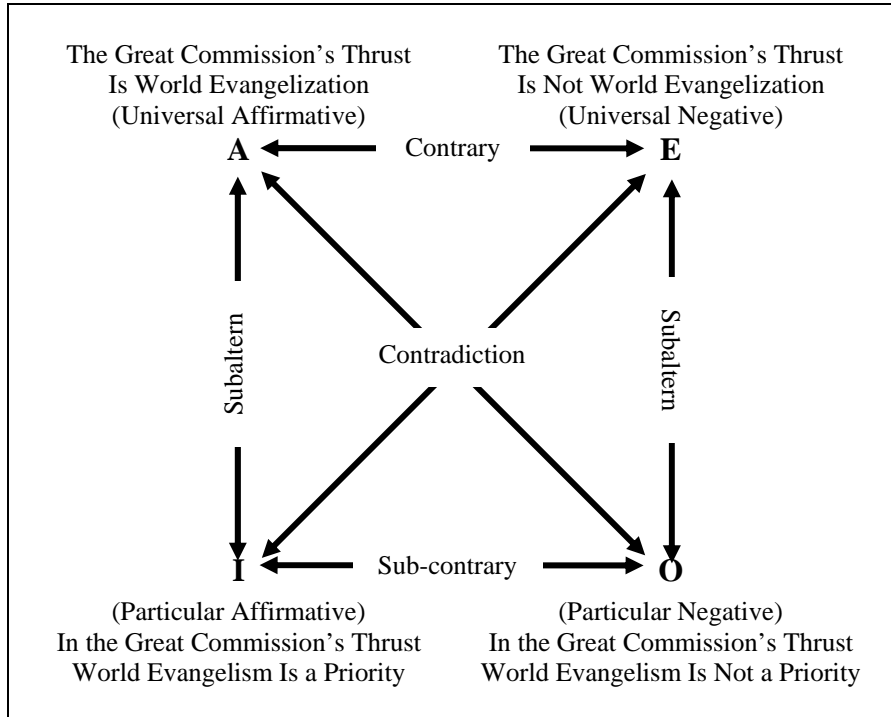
The Great Commission's Thrust
Is World Evangelization
(Universal Affirmative)

The Great Commission's Thrust
Is Not World Evangelization
(Universal Negative)

A

Contrary

E

Subaltern

Contradiction

Subaltern

I

Sub-contrary

O

(Particular Affirmative)
In the Great Commission's Thrust
World Evangelism Is a Priority

(Particular Negative)
In the Great Commission's Thrust
World Evangelism Is Not a Priority